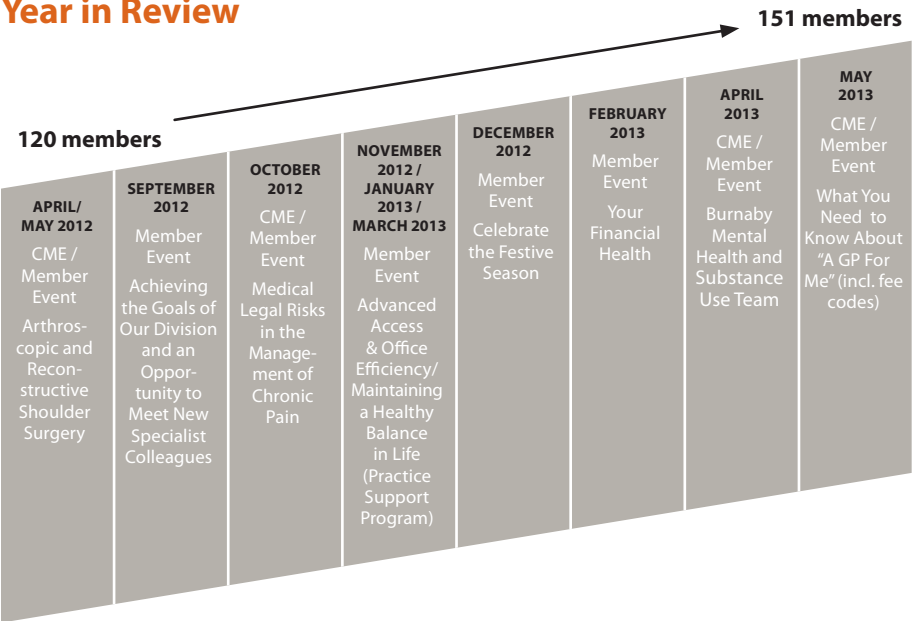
Year in Review

151 members

120 members

APRIL/ MAY 2012
CME / Member Event
Arthroscopic and Reconstructive Shoulder Surgery

SEPTEMBER 2012
Member Event
Achieving the Goals of Our Division and an Opportunity to Meet New Specialist Colleagues

OCTOBER 2012
CME / Member Event
Medical Legal Risks in the Management of Chronic Pain

NOVEMBER 2012 / JANUARY 2013 / MARCH 2013
Member Event
Advanced Access & Office Efficiency/ Maintaining a Healthy Balance in Life (Practice Support Program)

DECEMBER 2012
Member Event
Celebrate the Festive Season

FEBRUARY 2013
Member Event
Your Financial Health

APRIL 2013
CME / Member Event
Burnaby Mental Health and Substance Use Team

MAY 2013
CME / Member Event
What You Need to Know About "A GP For Me" (incl. fee codes)